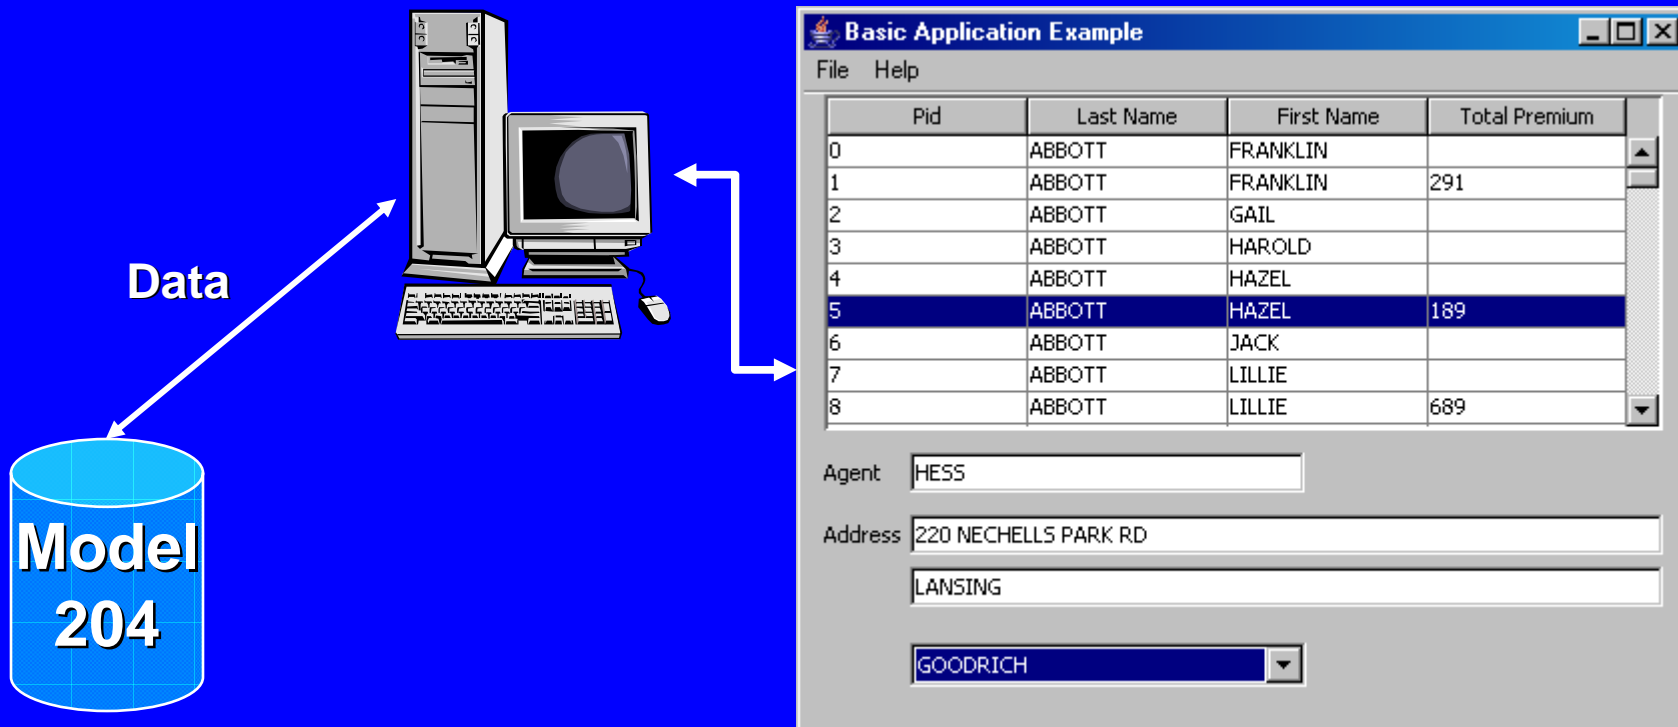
Data

Model 204

Basic Application Example

File Help

| Pid | Last Name | First Name | Total Premium |
|---|---|---|---|
| 0 | ABBOTT | FRANKLIN | |
| 1 | ABBOTT | FRANKLIN | 291 |
| 2 | ABBOTT | GAIL | |
| 3 | ABBOTT | HAROLD | |
| 4 | ABBOTT | HAZEL | |
| 5 | ABBOTT | HAZEL | 189 |
| 6 | ABBOTT | JACK | |
| 7 | ABBOTT | LILLIE | |
| 8 | ABBOTT | LILLIE | 689 |

Agent HESS

Address 220 NECHELLS PARK RD

LANSING

GOODRICH